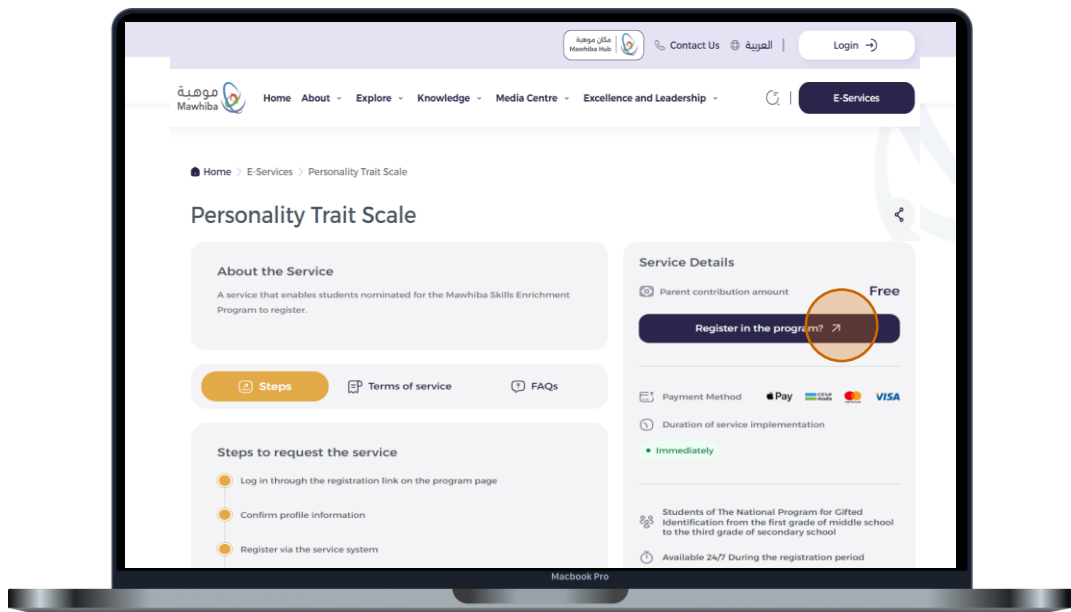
مكان موهبة
Mawhiba Hub

Contact Us

العربية

Login

موهبة
Mawhiba

Home About Explore Knowledge Media Centre Excellence and Leadership

E-Services

Home 〉 E-Services 〉 Personality Trait Scale

Personality Trait Scale

About the Service

A service that enables students nominated for the Mawhiba Skills Enrichment Program to register.

Service Details

Parent contribution amount Free

Register in the program?

Steps Terms of service FAQs

Payment Method Pay mada VISA

Duration of service implementation

• Immediately

Steps to request the service

Log in through the registration link on the program page

Confirm profile information

Register via the service system

Students of The National Program for Gifted Identification from the first grade of middle school to the third grade of secondary school

Available 24/7 During the registration period

Macbook Pro